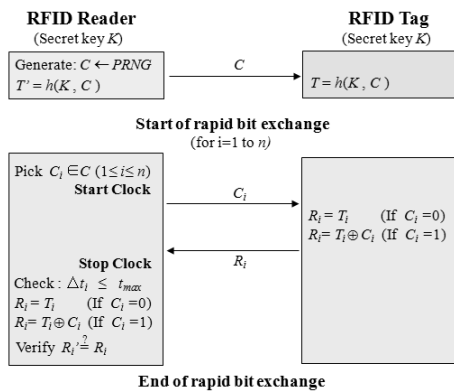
**RFID Reader**
(Secret key $K$)

**RFID Tag**
(Secret key $K$)

Generate: $C \leftarrow PRNG$
$T' = h(K, C)$

$C$

$T = h(K, C)$

**Start of rapid bit exchange**
(for i=1 to $n$)

Pick $C_i \in C$ $(1 \leq i \leq n)$
**Start Clock**

$C_i$

$R_i = T_i$ (If $C_i = 0$)
$R_i = T_i \oplus C_i$ (If $C_i = 1$)

$R_i$

**Stop Clock**
Check : $\triangle t_i \leq t_{max}$
$R_i = T_i$ (If $C_i = 0$)
$R_i = T_i \oplus C_i$ (If $C_i = 1$)
Verify $R_i' \stackrel{?}{=} R_i$

**End of rapid bit exchange**